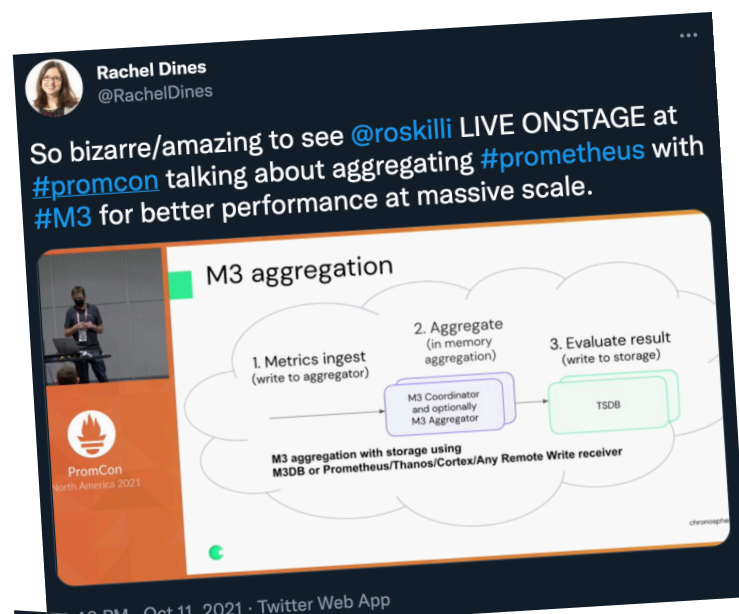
Rachel Dines
@RachelDines

...

So bizarre/amazing to see @roskilli LIVE ONSTAGE at #promcon talking about aggregating #prometheus with #M3 for better performance at massive scale.

M3 aggregation

1. Metrics ingest (write to aggregator)

2. Aggregate (in memory aggregation)

3. Evaluate result (write to storage)

M3 Coordinator and optionally M3 Aggregator

TSDB

M3 aggregation with storage using M3DB or Prometheus/Thanos/Cortex/Any Remote Write receiver

chronosphe

PromCon
North America 2021

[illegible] PM · Oct 11, 2021 · Twitter Web App